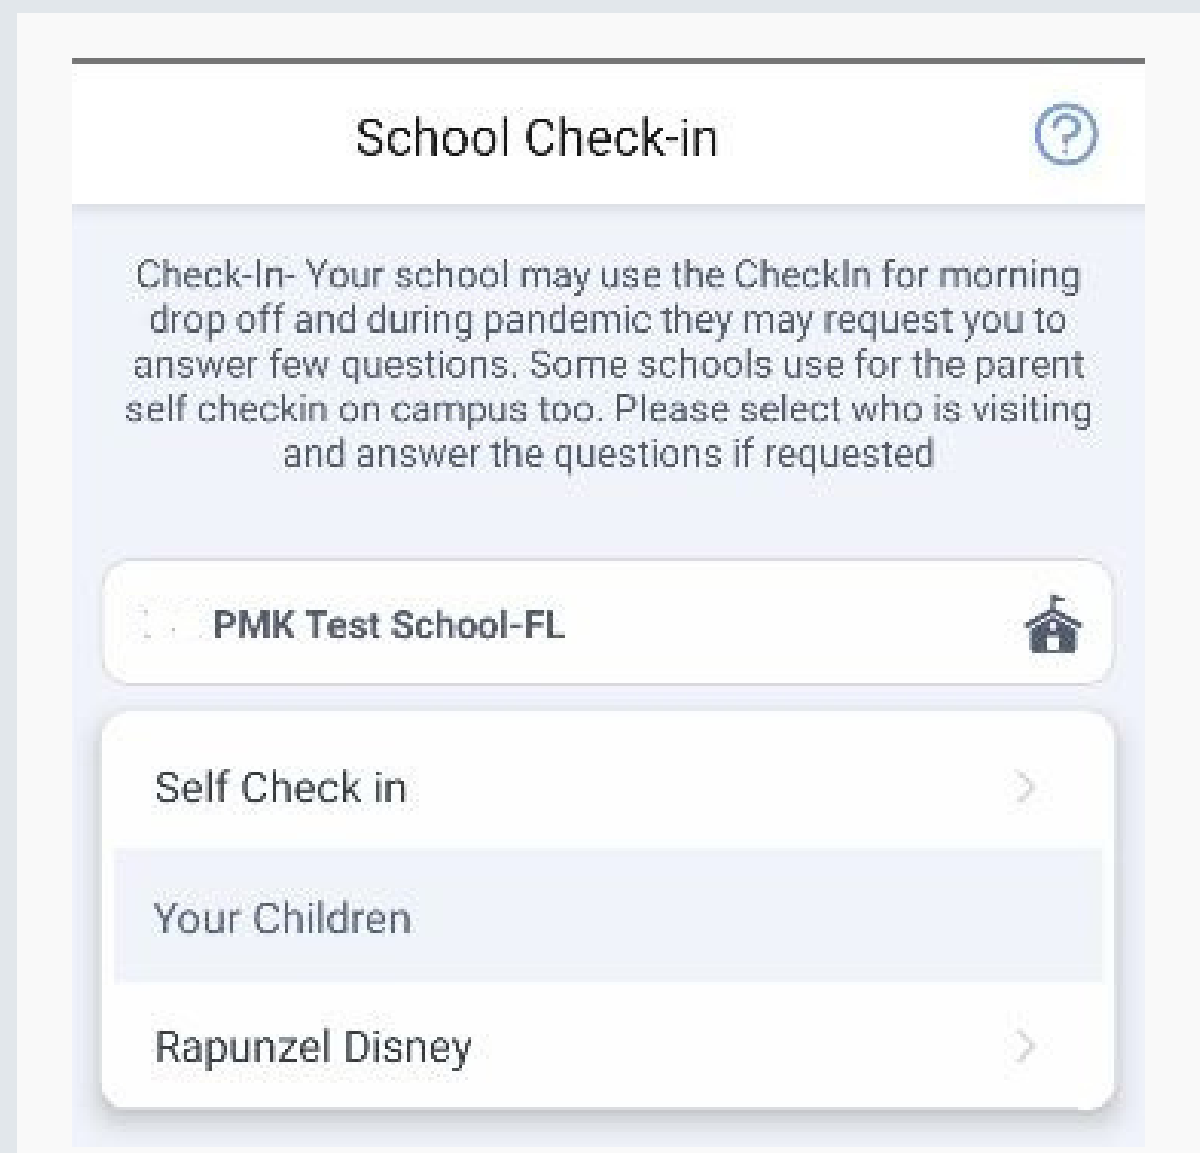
School Check-in

Check-In- Your school may use the CheckIn for morning drop off and during pandemic they may request you to answer few questions. Some schools use for the parent self checkin on campus too. Please select who is visiting and answer the questions if requested

PMK Test School-FL

Self Check in

Your Children

Rapunzel Disney